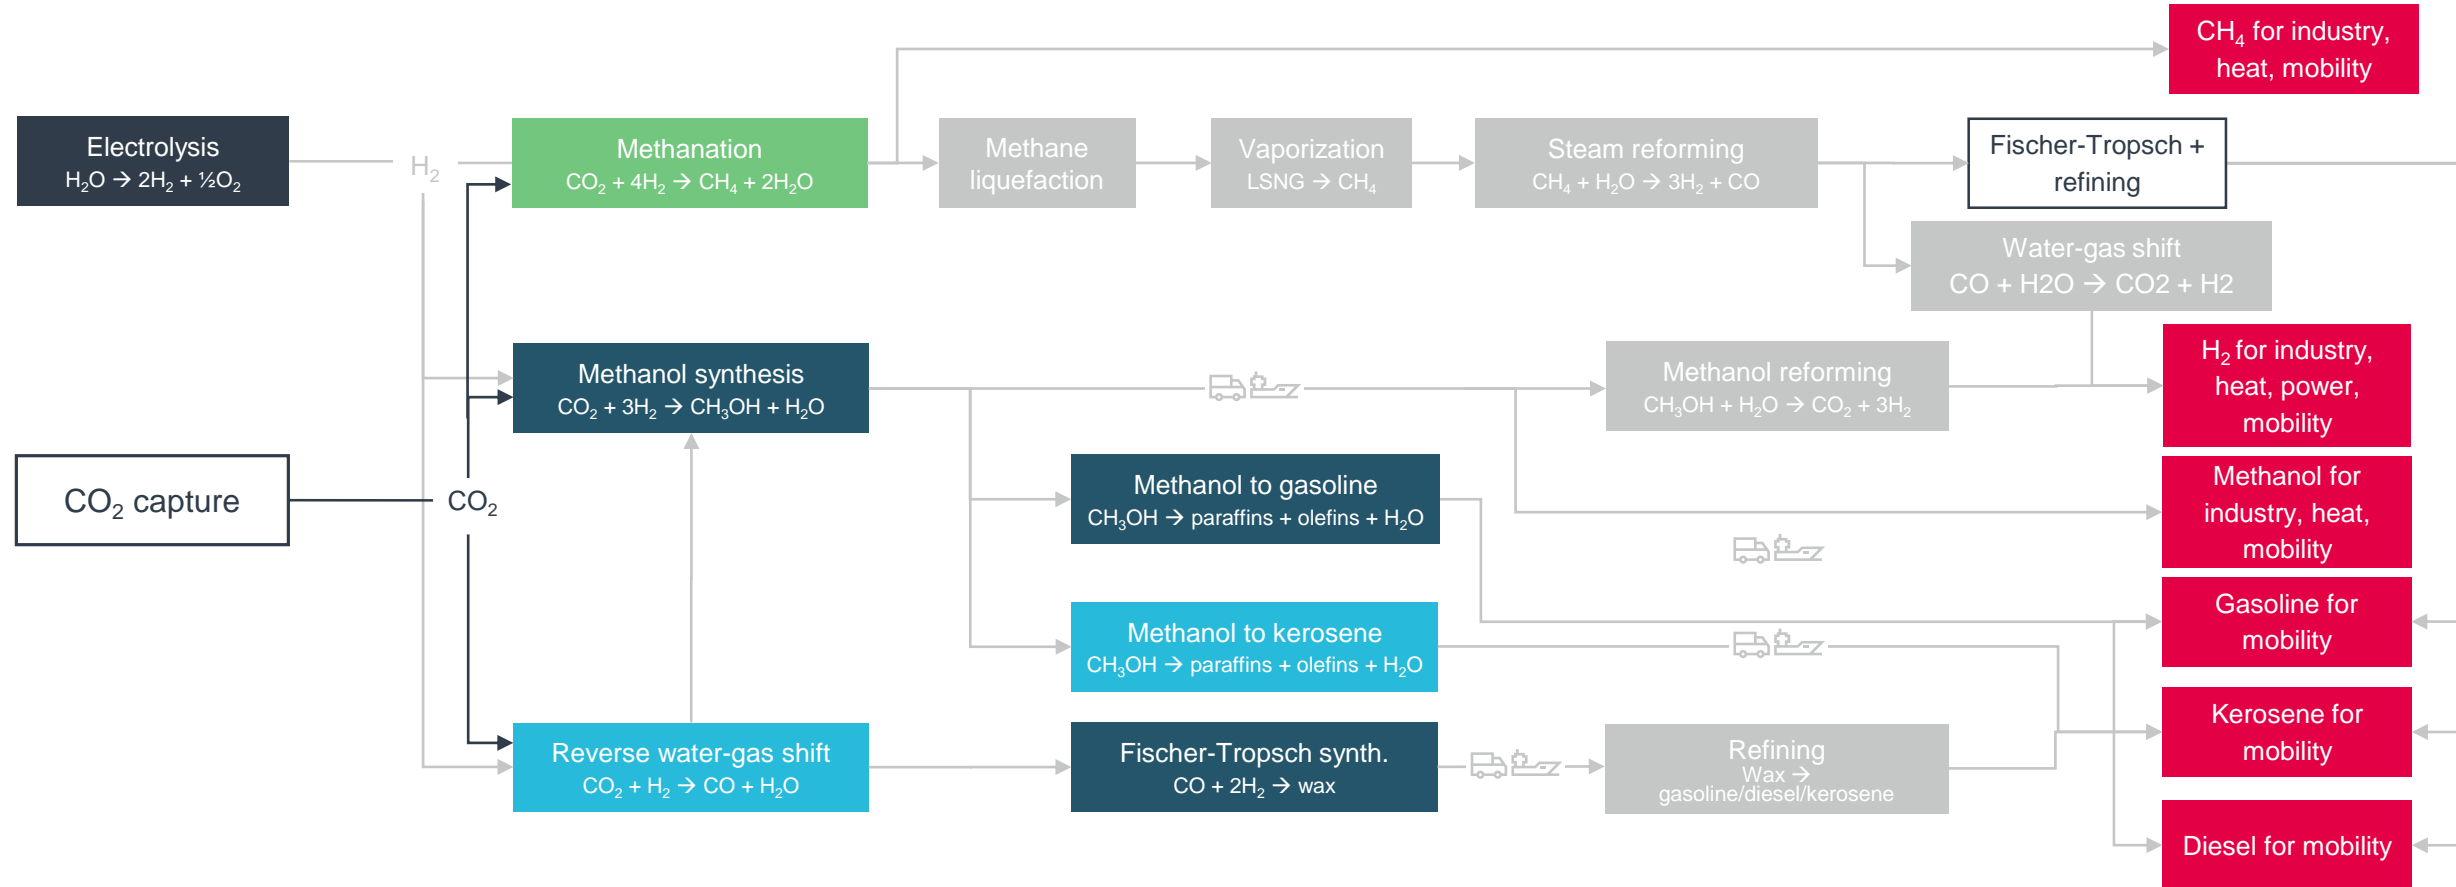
$CH_4$ for industry, heat, mobility

Electrolysis
$H_2O \rightarrow 2H_2 + ½O_2$

$H_2$

Methanation
$CO_2 + 4H_2 \rightarrow CH_4 + 2H_2O$

Methane liquefaction

Vaporization
LSNG $\rightarrow CH_4$

Steam reforming
$CH_4 + H_2O \rightarrow 3H_2 + CO$

Fischer-Tropsch + refining

Water-gas shift
CO + H2O $\rightarrow$ CO2 + H2

Methanol synthesis
$CO_2 + 3H_2 \rightarrow CH_3OH + H_2O$

Methanol reforming
$CH_3OH + H_2O \rightarrow CO_2 + 3H_2$

$H_2$ for industry, heat, power, mobility

$CO_2$ capture

$CO_2$

Methanol to gasoline
$CH_3OH \rightarrow$ paraffins + olefins + $H_2O$

Methanol for industry, heat, mobility

Gasoline for mobility

Methanol to kerosene
$CH_3OH \rightarrow$ paraffins + olefins + $H_2O$

Kerosene for mobility

Reverse water-gas shift
$CO_2 + H_2 \rightarrow CO + H_2O$

Fischer-Tropsch synth.
$CO + 2H_2 \rightarrow$ wax

Refining
Wax $\rightarrow$
gasoline/diesel/kerosene

Diesel for mobility